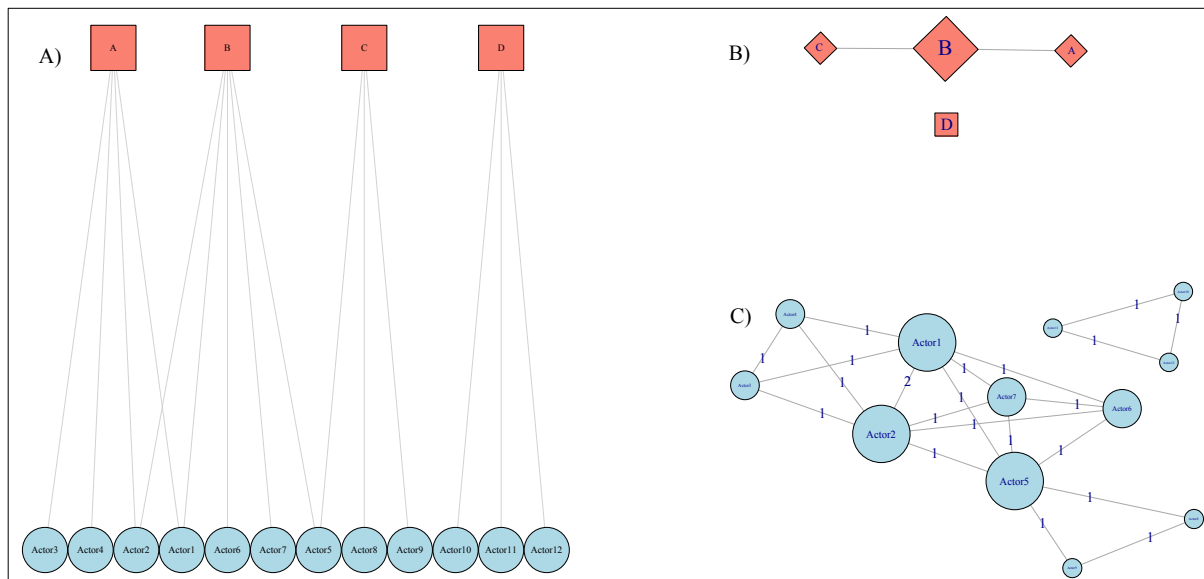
A)

A B C D

Actor3 Actor4 Actor2 Actor1 Actor6 Actor7 Actor5 Actor8 Actor9 Actor10 Actor11 Actor12

B)

C B A

D

C)

Actor4
Actor1
Actor3
Actor7
Actor6
Actor2
Actor5

1 1 1 1 2 1 1 1 1 1 1 1 1 1 1 1 1 1 1 1 1 1 1

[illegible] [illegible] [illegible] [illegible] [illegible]